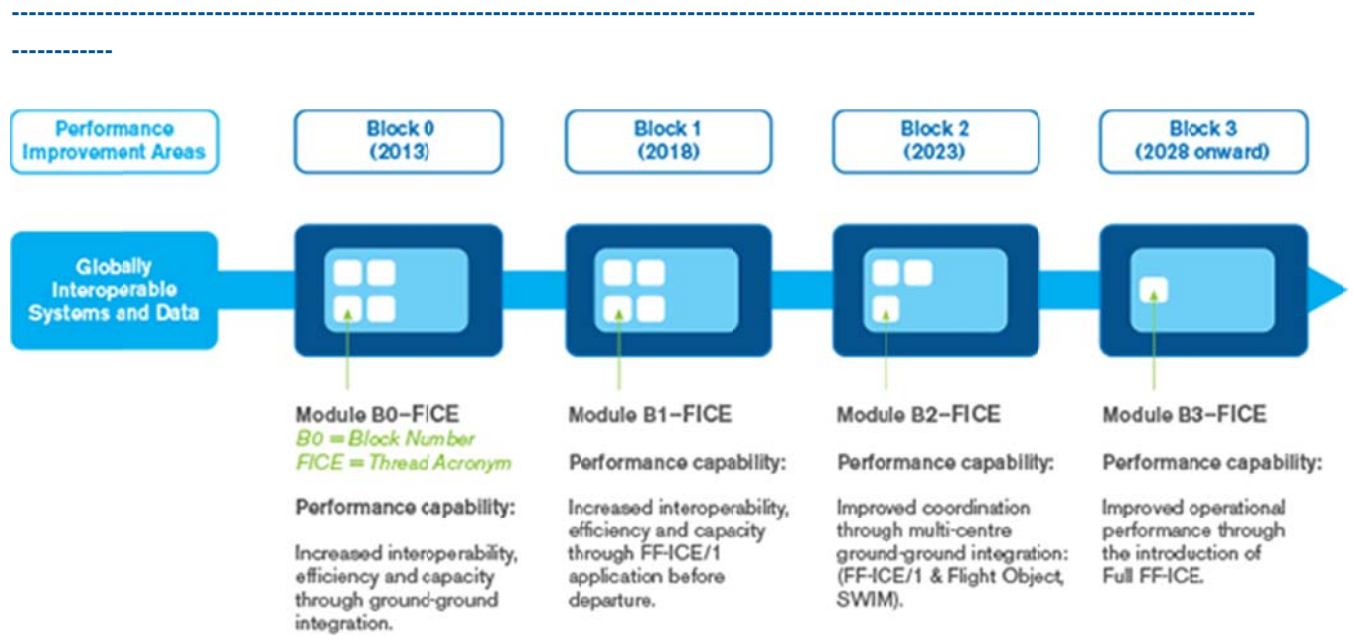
------------------------------------------------------------------------------------------------------------------------------------

------------

Performance Improvement Areas

Block 0 (2013)

Block 1 (2018)

Block 2 (2023)

Block 3 (2028 onward)

Globally Interoperable Systems and Data

Module B0–FICE
B0 = Block Number
FICE = Thread Acronym

Performance capability:

Increased interoperability, efficiency and capacity through ground-ground integration.

Module B1–FICE

Performance capability:

Increased interoperability, efficiency and capacity through FF-ICE/1 application before departure.

Module B2–FICE

Performance capability:

Improved coordination through multi-centre ground-ground integration: (FF-ICE/1 & Flight Object, SWIM).

Module B3–FICE

Performance capability:

Improved operational performance through the introduction of Full FF-ICE.